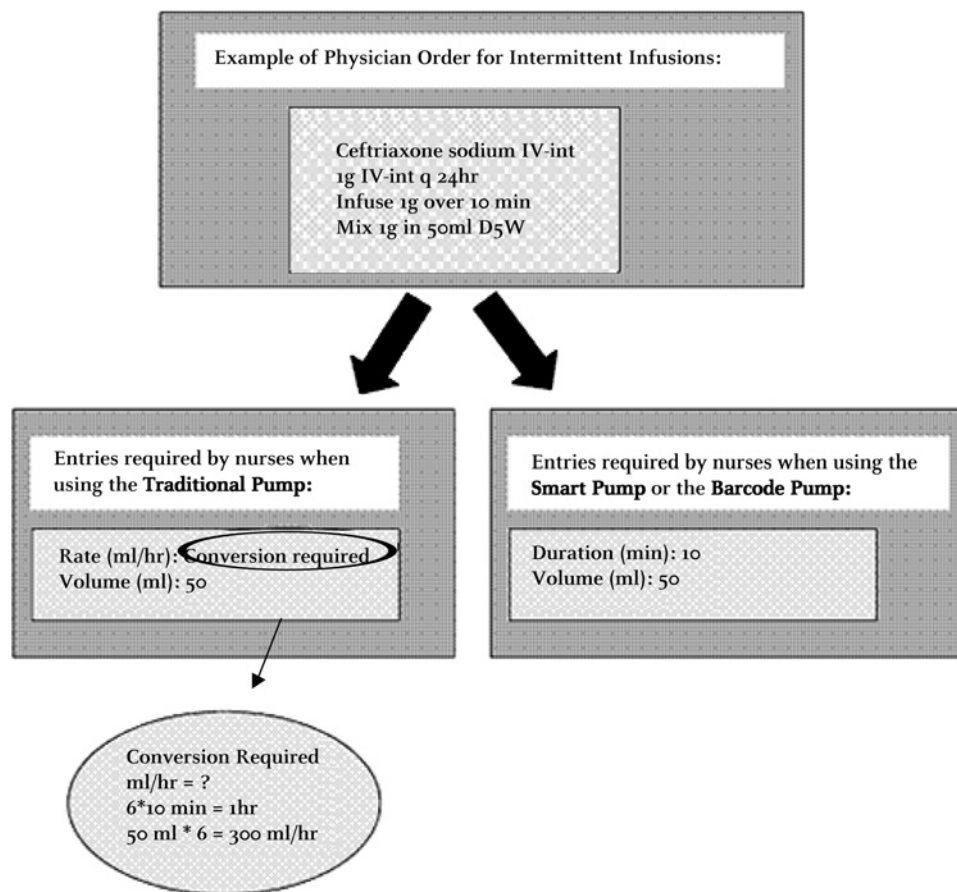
Example of Physician Order for Intermittent Infusions:

Ceftriaxone sodium IV-int
1g IV-int q 24hr
Infuse 1g over 10 min
Mix 1g in 50ml D5W

Entries required by nurses when using the **Traditional Pump:**

Rate (ml/hr): Conversion required
Volume (ml): 50

Entries required by nurses when using the **Smart Pump** or the **Barcode Pump:**

Duration (min): 10
Volume (ml): 50

Conversion Required
ml/hr = ?
6*10 min = 1hr
50 ml * 6 = 300 ml/hr